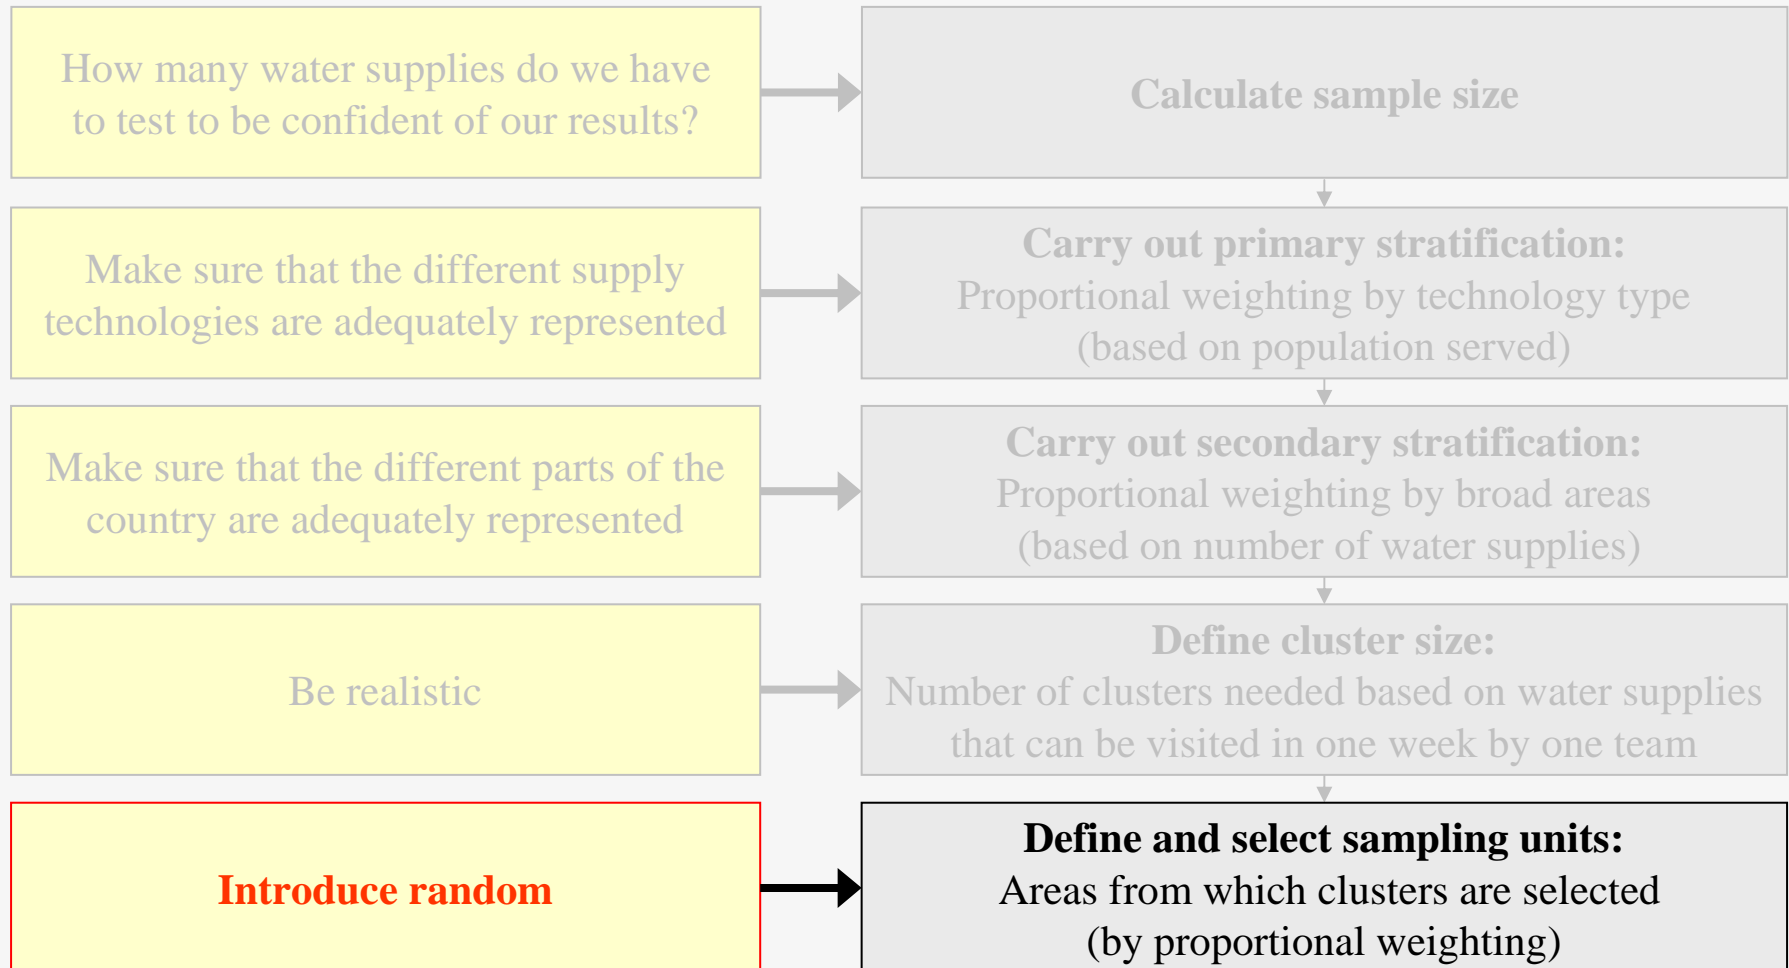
How many water supplies do we have to test to be confident of our results?

Calculate sample size

Make sure that the different supply technologies are adequately represented

Carry out primary stratification:
Proportional weighting by technology type (based on population served)

Make sure that the different parts of the country are adequately represented

Carry out secondary stratification:
Proportional weighting by broad areas (based on number of water supplies)

Be realistic

Define cluster size:
Number of clusters needed based on water supplies that can be visited in one week by one team

Introduce random

Define and select sampling units:
Areas from which clusters are selected (by proportional weighting)